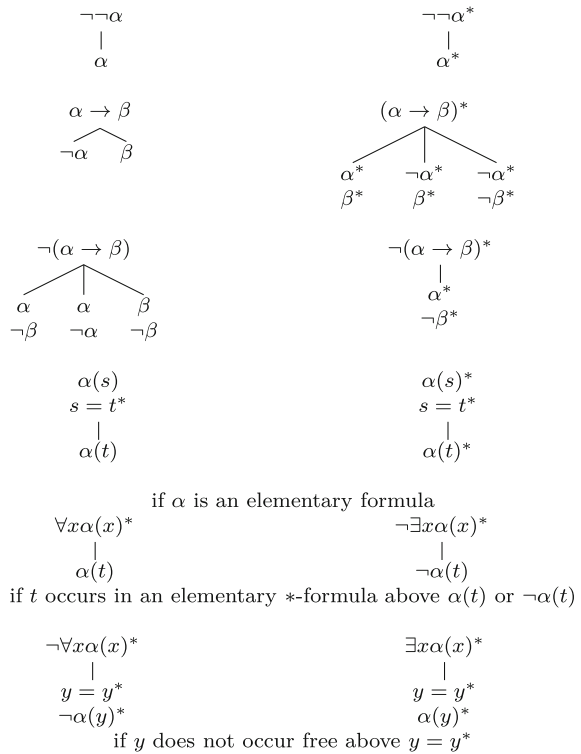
$\neg\neg\alpha$

$\alpha$

$\neg\neg\alpha^*$

$\alpha^*$

$\alpha \to \beta$

$\neg\alpha$ $\beta$

$(\alpha \to \beta)^*$

$\alpha^*$ $\beta^*$ $\neg\alpha^*$ $\beta^*$ $\neg\alpha^*$ $\neg\beta^*$

$\neg(\alpha \to \beta)$

$\alpha$ $\neg\beta$ $\alpha$ $\neg\alpha$ $\beta$ $\neg\beta$

$\neg(\alpha \to \beta)^*$

$\alpha^*$ $\neg\beta^*$

$\alpha(s)$ $s = t^*$

$\alpha(t)$

$\alpha(s)^*$ $s = t^*$

$\alpha(t)^*$

if $\alpha$ is an elementary formula

$\forall x\alpha(x)^*$

$\alpha(t)$

$\neg\exists x\alpha(x)^*$

$\neg\alpha(t)$

if $t$ occurs in an elementary $*$-formula above $\alpha(t)$ or $\neg\alpha(t)$

$\neg\forall x\alpha(x)^*$

$y = y^*$ $\neg\alpha(y)^*$

$\exists x\alpha(x)^*$

$y = y^*$ $\alpha(y)^*$

if $y$ does not occur free above $y = y^*$